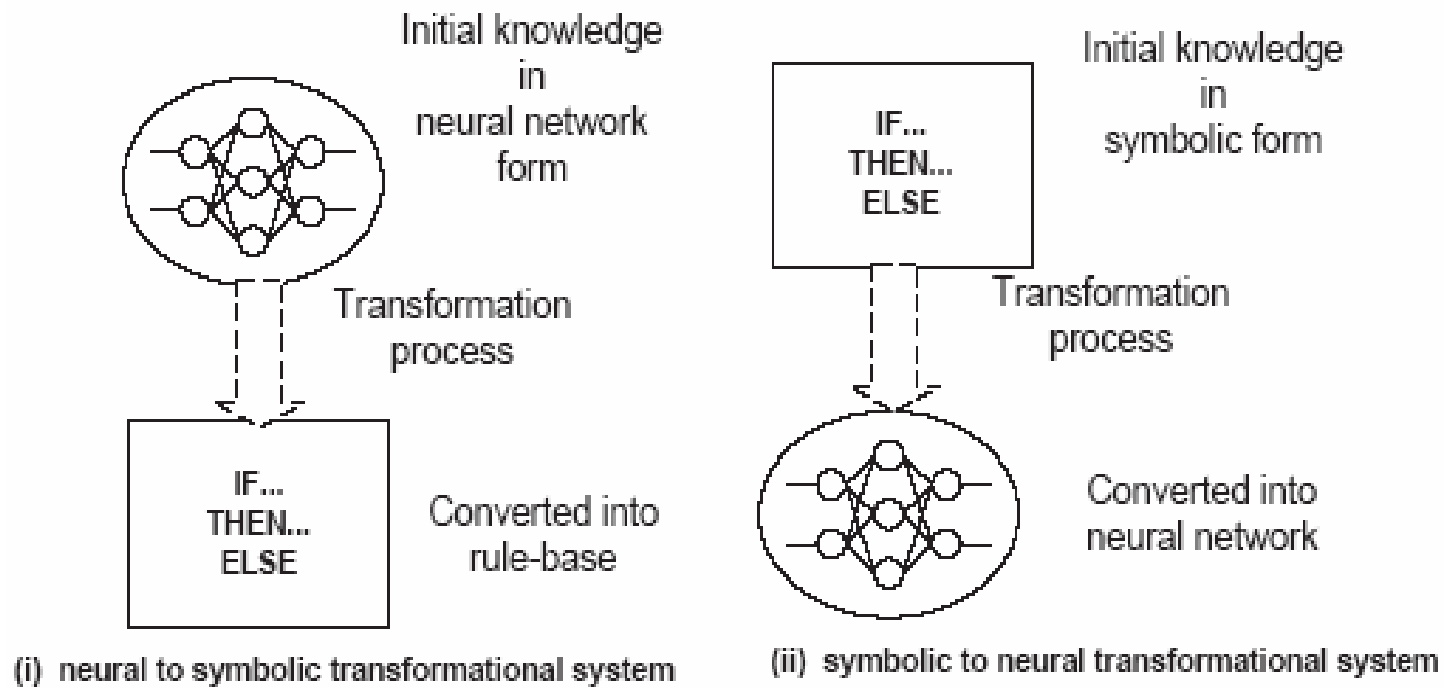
Initial knowledge in neural network form

Transformation process

IF...
THEN...
ELSE

Converted into rule-base

(i) neural to symbolic transformational system

IF...
THEN...
ELSE

Initial knowledge in symbolic form

Transformation process

Converted into neural network

(ii) symbolic to neural transformational system